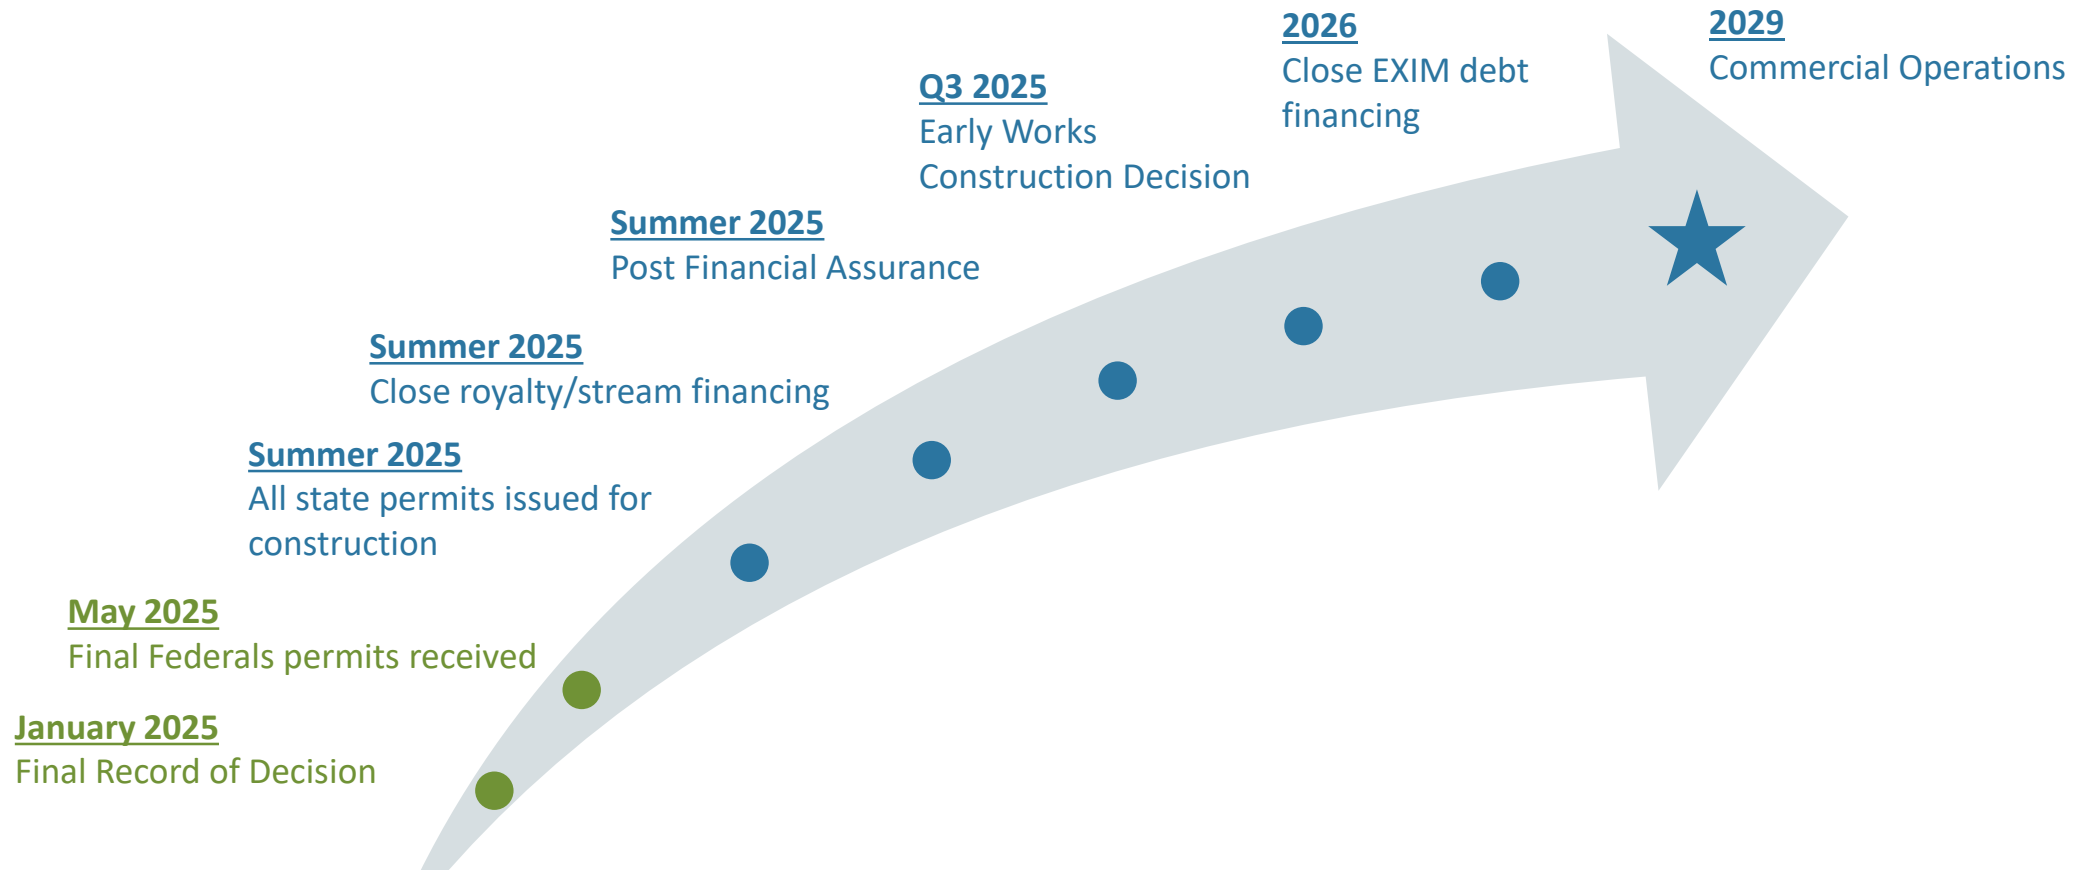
January 2025
Final Record of Decision

May 2025
Final Federals permits received

Summer 2025
All state permits issued for construction

Summer 2025
Close royalty/stream financing

Summer 2025
Post Financial Assurance

Q3 2025
Early Works Construction Decision

2026
Close EXIM debt financing

2029
Commercial Operations